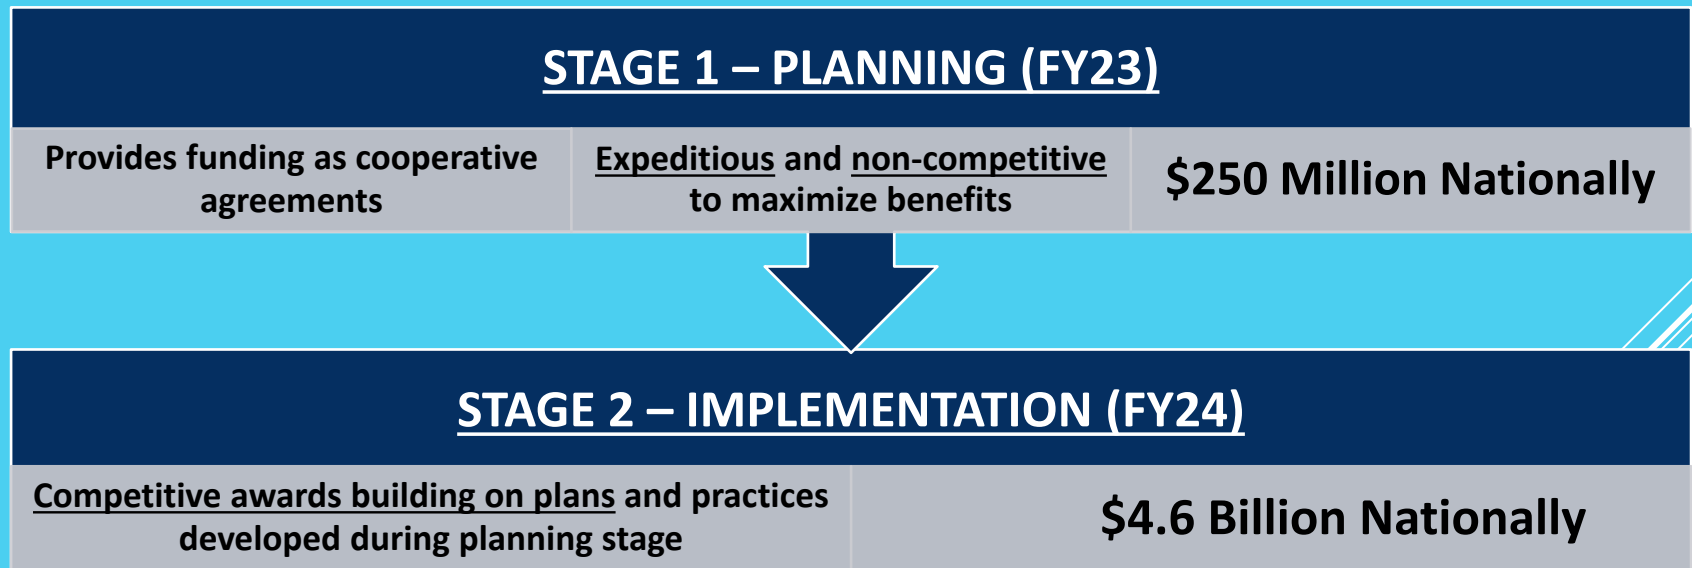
STAGE 1 – PLANNING (FY23)

| Provides funding as cooperative agreements | Expeditious and non-competitive to maximize benefits | $250 Million Nationally |
|---|---|---|

STAGE 2 – IMPLEMENTATION (FY24)

| Competitive awards building on plans and practices developed during planning stage | $4.6 Billion Nationally |
|---|---|